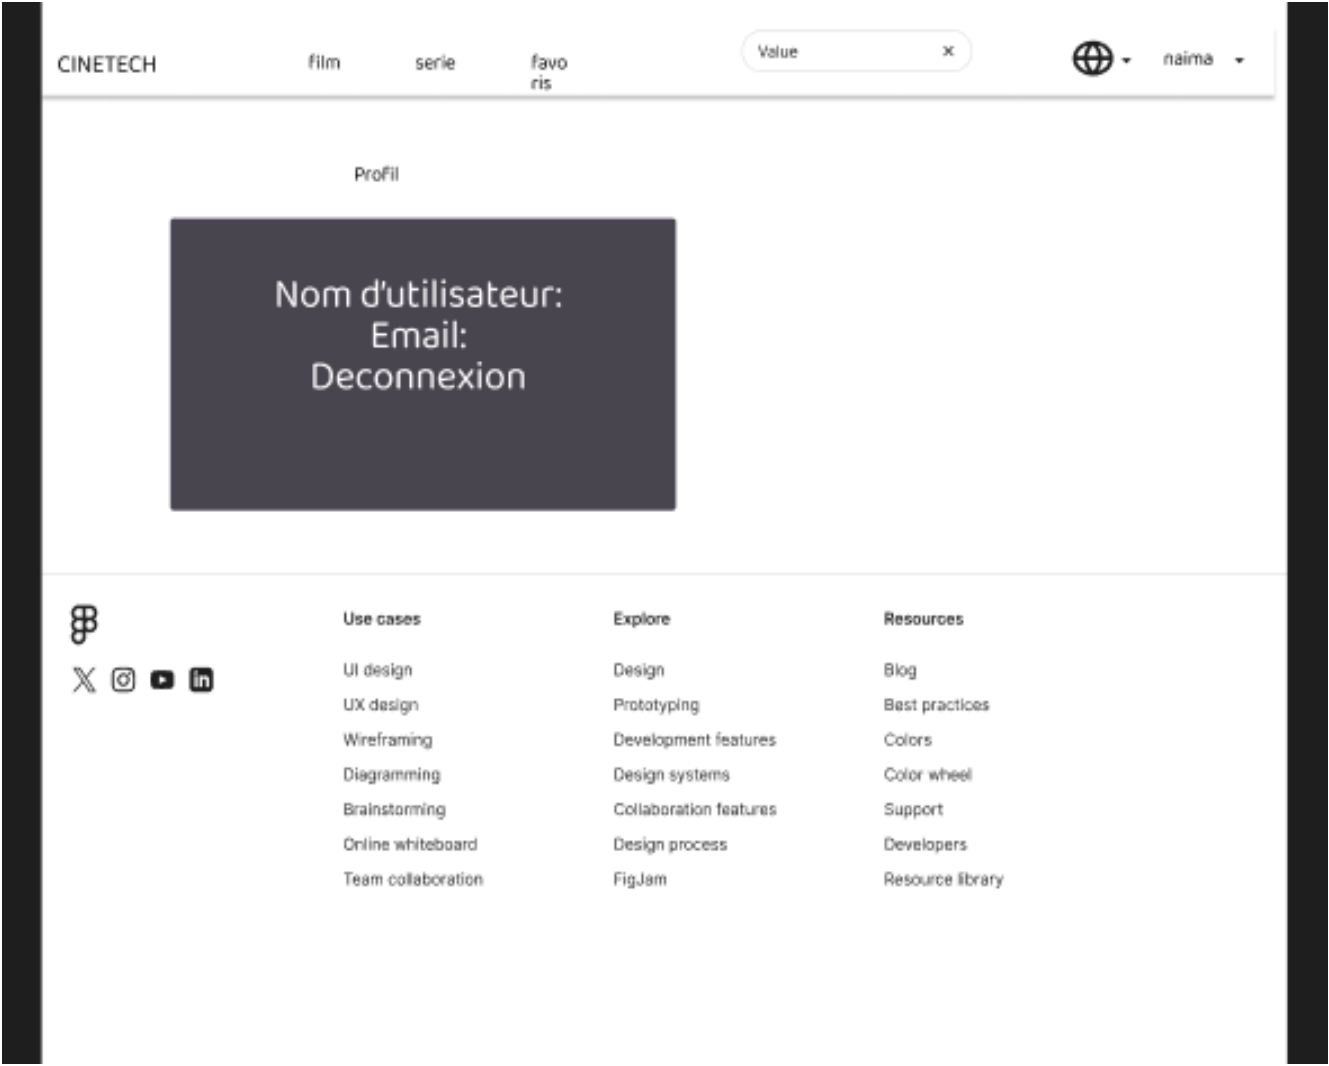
CINETECH

film

serie

favoris

Value

×

naima

Profil

Nom d'utilisateur:
Email:
Deconnexion

Use cases

UI design

UX design

Wireframing

Diagramming

Brainstorming

Online whiteboard

Team collaboration

Explore

Design

Prototyping

Development features

Design systems

Collaboration features

Design process

FigJam

Resources

Blog

Best practices

Colors

Color wheel

Support

Developers

Resource library